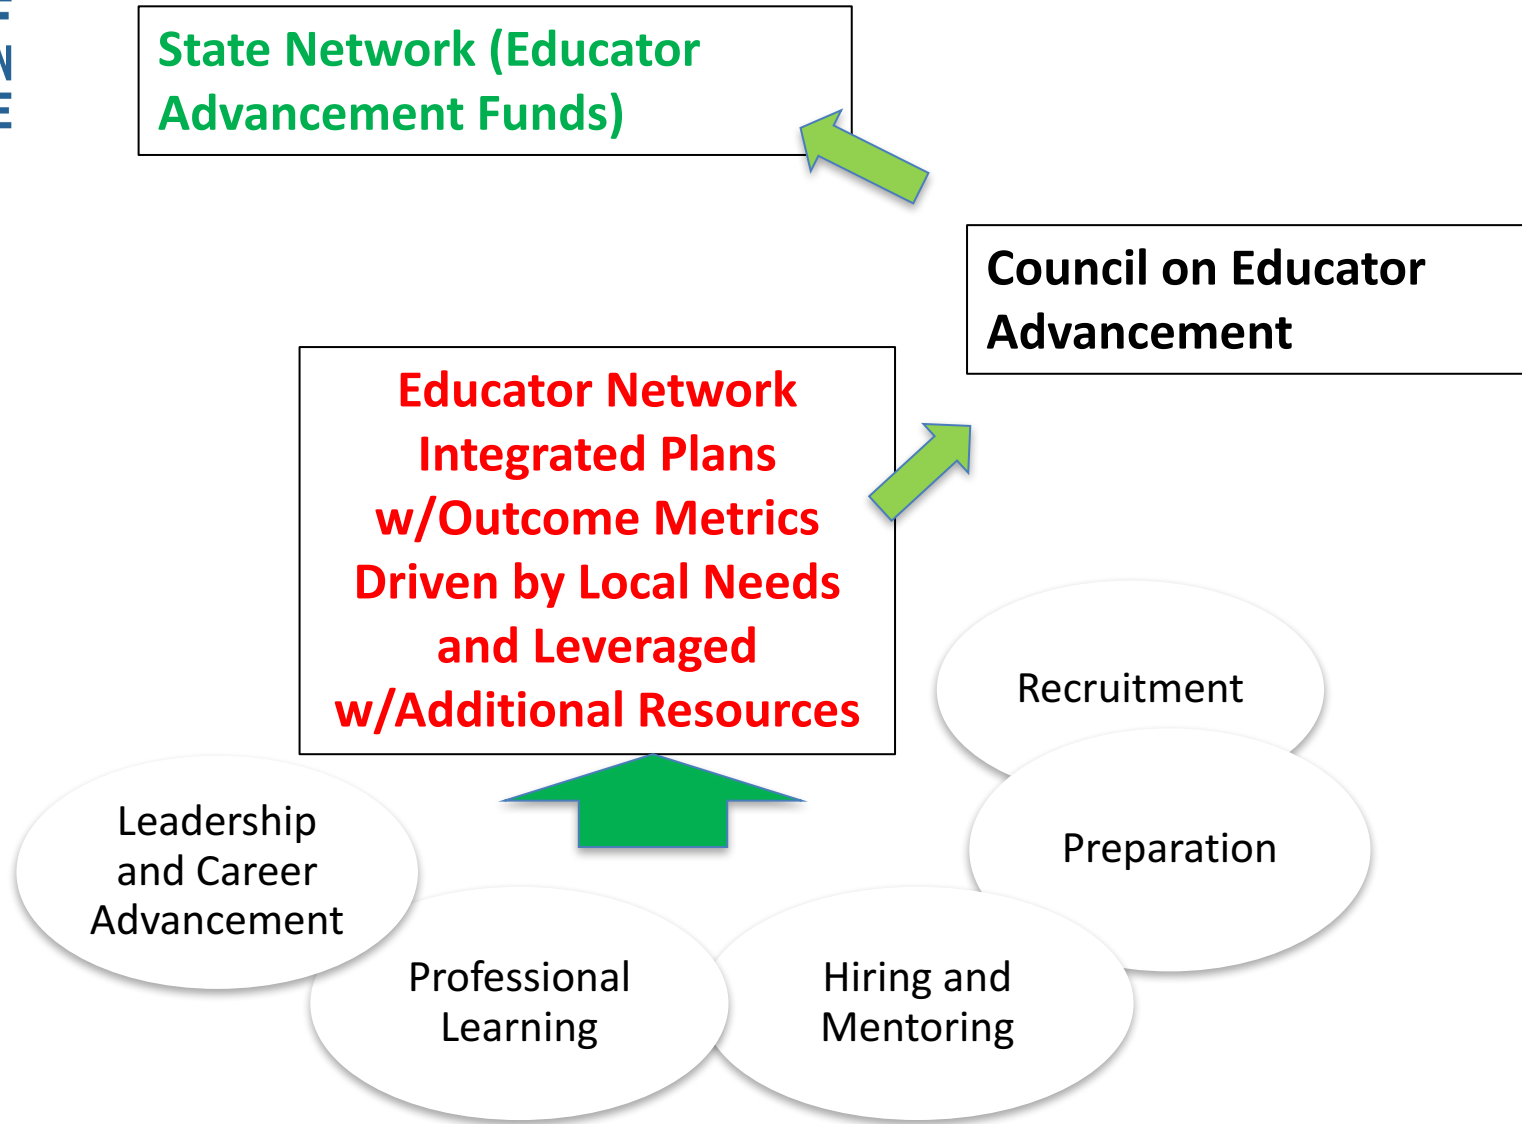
State Network (Educator Advancement Funds)

Council on Educator Advancement

Educator Network Integrated Plans w/Outcome Metrics Driven by Local Needs and Leveraged w/Additional Resources

Recruitment

Preparation

Leadership and Career Advancement

Professional Learning

Hiring and Mentoring